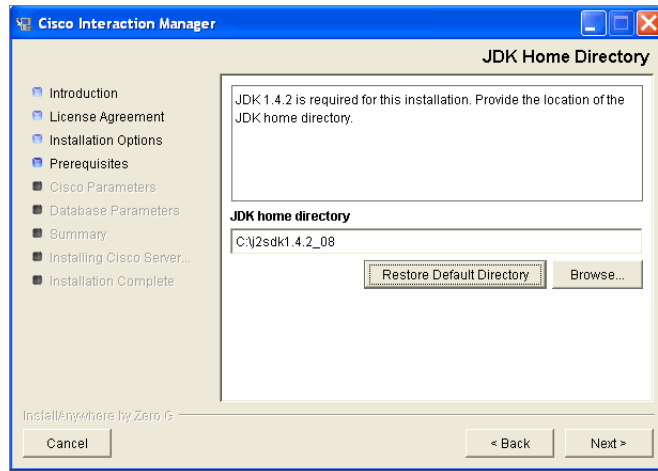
Cisco Interaction Manager

JDK Home Directory

Introduction
License Agreement
Installation Options
Prerequisites
Cisco Parameters
Database Parameters
Summary
Installing Cisco Server...
Installation Complete

JDK 1.4.2 is required for this installation. Provide the location of the JDK home directory.

JDK home directory

C:\j2sdk1.4.2_08

Restore Default Directory

Browse...

InstallAnywhere by Zero G

Cancel

< Back

Next >